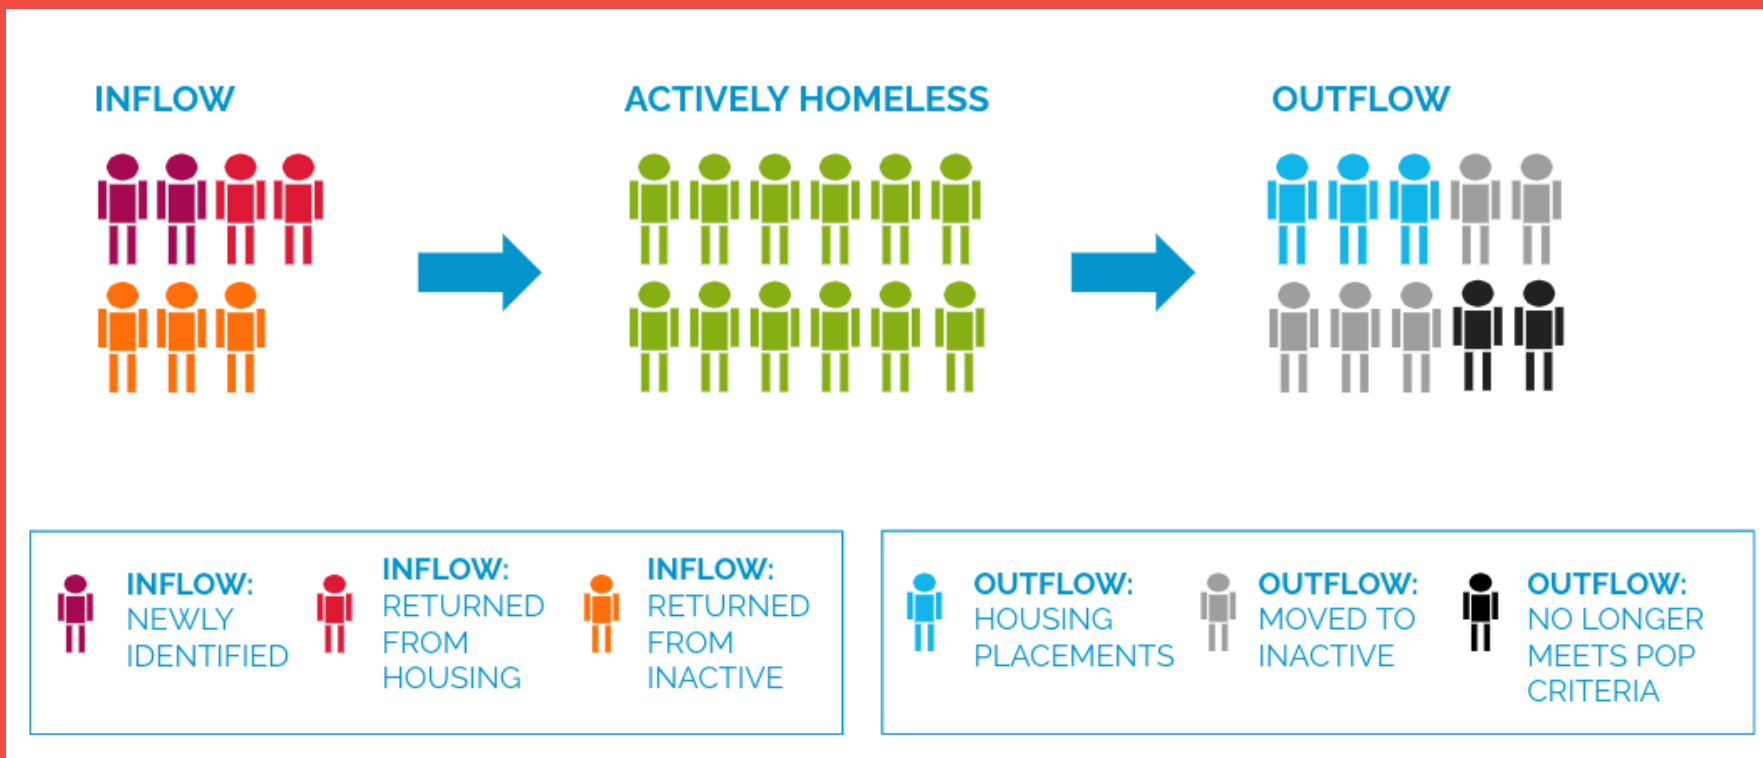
INFLOW

ACTIVELY HOMELESS

OUTFLOW

INFLOW: NEWLY IDENTIFIED

INFLOW: RETURNED FROM HOUSING

INFLOW: RETURNED FROM INACTIVE

OUTFLOW: HOUSING PLACEMENTS

OUTFLOW: MOVED TO INACTIVE

OUTFLOW: NO LONGER MEETS POP CRITERIA